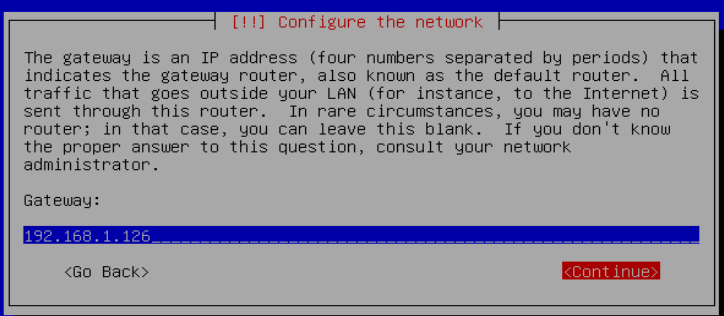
[!!] Configure the network

The gateway is an IP address (four numbers separated by periods) that indicates the gateway router, also known as the default router. All traffic that goes outside your LAN (for instance, to the Internet) is sent through this router. In rare circumstances, you may have no router; in that case, you can leave this blank. If you don't know the proper answer to this question, consult your network administrator.

Gateway:

192.168.1.126

<Go Back>

<Continue>